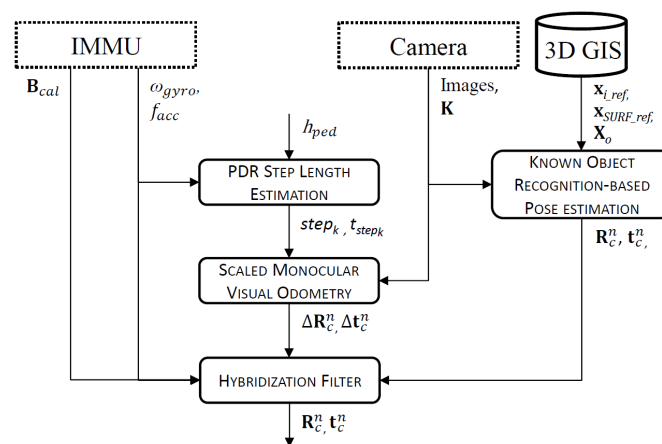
IMMU

Camera

3D GIS

$\mathbf{B}_{cal}$

$\omega_{gyro}$, $f_{acc}$

Images, $\mathbf{K}$

$\mathbf{x}_{i\_ref}$, $\mathbf{x}_{SURF\_ref}$, $\mathbf{X}_o$

$h_{ped}$

PDR Step Length Estimation

Known Object Recognition-based Pose estimation

$step_k$ , $t_{step_k}$

$\mathbf{R}_c^n$, $\mathbf{t}_c^n$,

Scaled Monocular Visual Odometry

$\Delta\mathbf{R}_c^n$, $\Delta\mathbf{t}_c^n$

Hybridization Filter

$\mathbf{R}_c^n$, $\mathbf{t}_c^n$